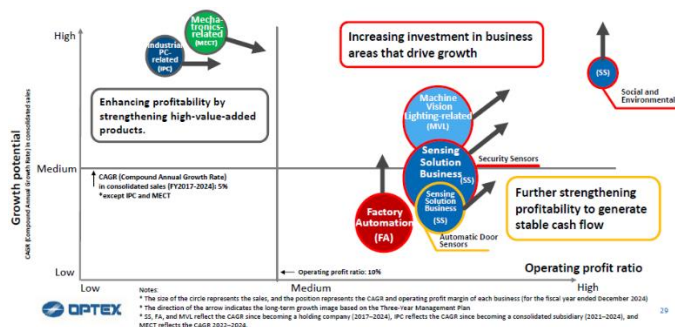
High

Medium

Low

Growth potential

CAGR (Compound Annual Growth Rate) in consolidated sales

Mechatronics-related (MECT)

Industrial PC-related (IPC)

Increasing investment in business areas that drive growth

(SS)

Social and Environmental

Enhancing profitability by strengthening high-value-added products.

Machine Vision Lighting-related (MVL)

Sensing Solution Business (SS)

Security Sensors

CAGR (Compound Annual Growth Rate) in consolidated sales (FY2017-2024): 5%
*except IPC and MECT

Factory Automation (FA)

Sensing Solution Business (SS)

Automatic Door Sensors

Further strengthening profitability to generate stable cash flow

Operating profit ratio: 10%

Operating profit ratio

Low

Medium

High

Notes:
* The size of the circle represents the sales, and the position represents the CAGR and operating profit margin of each business (for the fiscal year ended December 2024)
* The direction of the arrow indicates the long-term growth image based on the Three-Year Management Plan
* SS, FA, and MVL reflect the CAGR since becoming a holding company (2017–2024), IPC reflects the CAGR since becoming a consolidated subsidiary (2021–2024), and MECT reflects the CAGR 2022–2024.

OPTEX

29